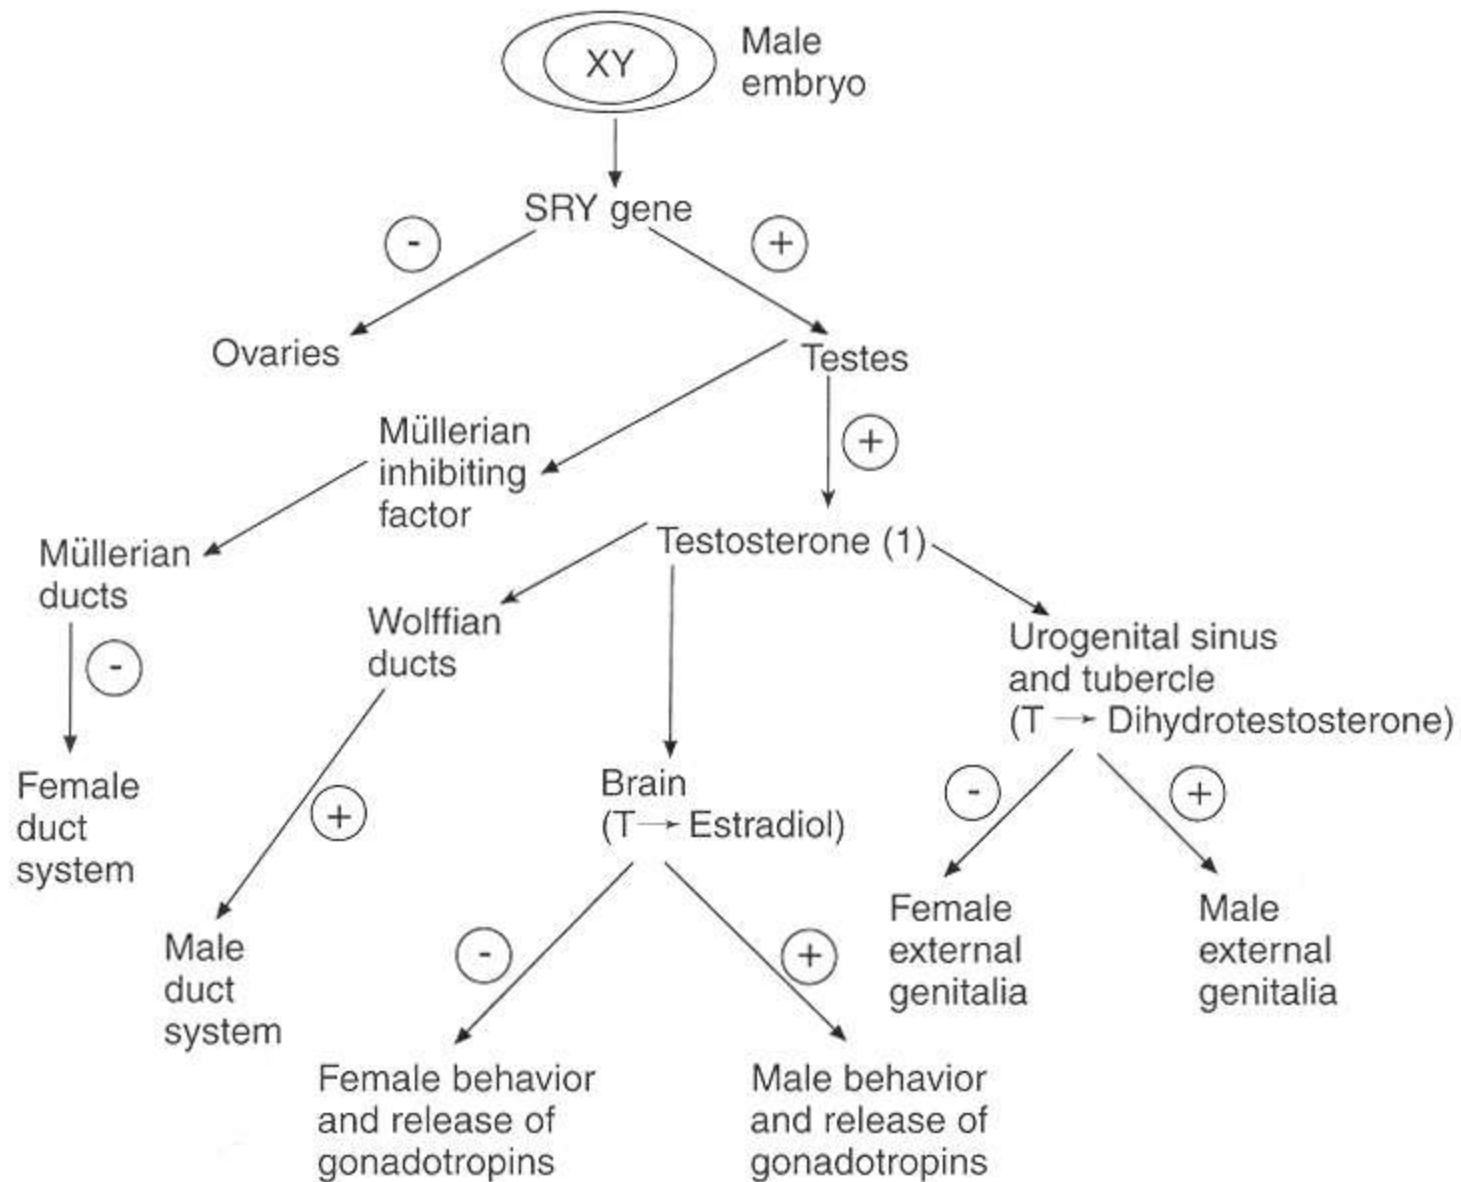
XY

Male embryo

SRY gene

-

+

Ovaries

Testes

Müllerian inhibiting factor

+

Müllerian ducts

Testosterone (1)

-

Wolffian ducts

Urogenital sinus and tubercle (T → Dihydrotestosterone)

Female duct system

+

Brain (T → Estradiol)

-

+

Male duct system

-

+

Female external genitalia

Male external genitalia

Female behavior and release of gonadotropins

Male behavior and release of gonadotropins